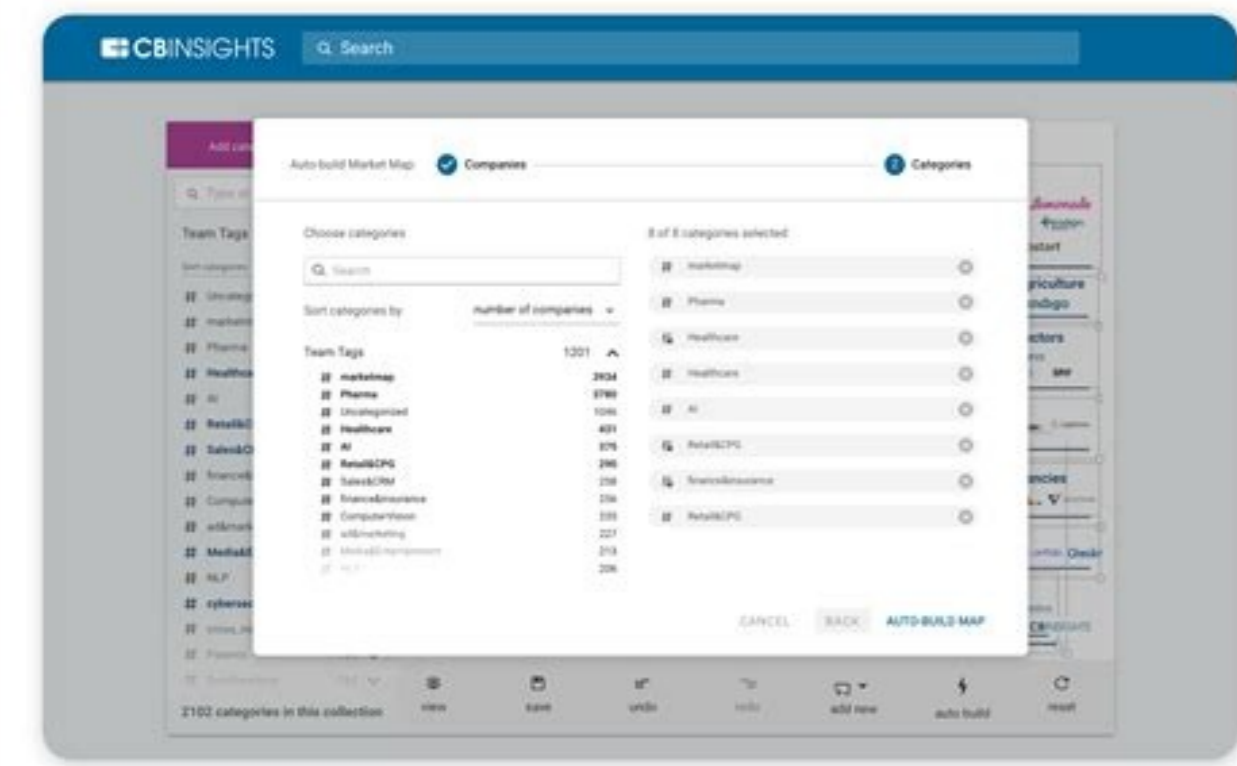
CBINSIGHTS Search

Auto-build Market Map Companies 2 Categories

Choose categories

Search

Sort categories by number of companies

Team Tags 1201

| | |
|---|---|
| # marketmap | 2934 |
| # Pharma | 2780 |
| # Uncategorized | 1046 |
| # Healthcare | 431 |
| # AI | 375 |
| # Retail&CPG | 290 |
| # Sales&CRM | 258 |
| # finance&insurance | 256 |
| # ComputerVision | 235 |
| # ad&marketing | 227 |
| # Media&Entertainment | 213 |
| # NLP | 206 |

8 of 8 categories selected

# marketmap
# Pharma
Healthcare
# Healthcare
# AI
Retail&CPG
finance&insurance
# Retail&CPG

CANCEL BACK AUTO-BUILD MAP

Add cat

Team Tags

# Uncateg
# marketm
# Pharma
# Healthca
# AI
# Retail&C
# Sales&C
# finance
# Compute
# ad&mark
# Media&E
# NLP
# cybersec

2102 categories in this collection

view save undo redo add new auto build reset

agriculture
ectors
encies
CBINSIGHTS